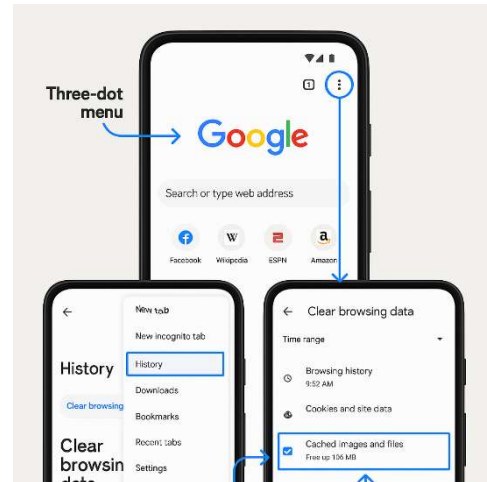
Three-dot menu

1

Google

Search or type web address

Facebook Wikipedia ESPN Amazon

New tab
New incognito tab
History
Downloads
Bookmarks
Recent tabs
Settings

History

Clear browsing

Clear browsin

Clear browsing data

Time range

Browsing history
9:52 AM

Cookies and site data

Cached images and files
Free up 106 MB